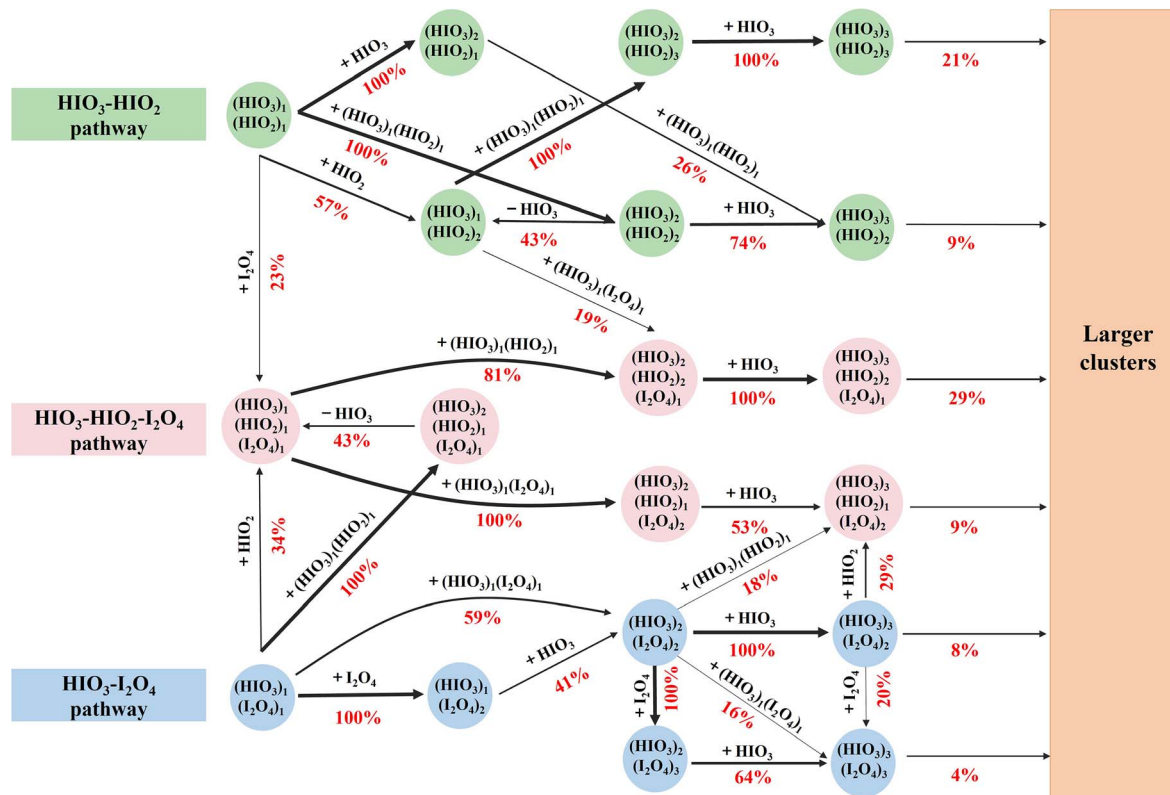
$HIO_3$-$HIO_2$ pathway

$(HIO_3)_1$ $(HIO_2)_1$

$+ HIO_3$
100%

$(HIO_3)_2$ $(HIO_2)_1$

$+ (HIO_3)_1(HIO_2)_1$
100%

$+ HIO_2$
57%

$(HIO_3)_2$ $(HIO_2)_3$

$+ HIO_3$
100%

$(HIO_3)_3$ $(HIO_2)_3$

21%

$+ (HIO_3)_1(HIO_2)_1$
100%

$+ (HIO_3)_1(HIO_2)_1$
26%

$(HIO_3)_1$ $(HIO_2)_2$

$- HIO_3$
43%

$(HIO_3)_2$ $(HIO_2)_2$

$+ HIO_3$
74%

$(HIO_3)_3$ $(HIO_2)_2$

9%

$+ I_2O_4$
23%

$+ (HIO_3)_1(I_2O_4)_1$
19%

Larger clusters

$HIO_3$-$HIO_2$-$I_2O_4$ pathway

$(HIO_3)_1$ $(HIO_2)_1$ $(I_2O_4)_1$

$+ (HIO_3)_1(HIO_2)_1$
81%

$(HIO_3)_2$ $(HIO_2)_2$ $(I_2O_4)_1$

$+ HIO_3$
100%

$(HIO_3)_3$ $(HIO_2)_2$ $(I_2O_4)_1$

29%

$- HIO_3$
43%

$(HIO_3)_2$ $(HIO_2)_1$ $(I_2O_4)_1$

$+ (HIO_3)_1(I_2O_4)_1$
100%

$(HIO_3)_2$ $(HIO_2)_1$ $(I_2O_4)_2$

$+ HIO_3$
53%

$(HIO_3)_3$ $(HIO_2)_1$ $(I_2O_4)_2$

9%

$+ HIO_2$
34%

$+ (HIO_3)_1(HIO_2)_1$
100%

$+ (HIO_3)_1(I_2O_4)_1$
59%

$+ (HIO_3)_1(HIO_2)_1$
18%

$+ HIO_2$
29%

$HIO_3$-$I_2O_4$ pathway

$(HIO_3)_1$ $(I_2O_4)_1$

$+ I_2O_4$
100%

$(HIO_3)_1$ $(I_2O_4)_2$

$+ HIO_3$
41%

$(HIO_3)_2$ $(I_2O_4)_2$

$+ HIO_3$
100%

$(HIO_3)_3$ $(I_2O_4)_2$

8%

$+ I_2O_4$
100%

$+ (HIO_3)_1(I_2O_4)_1$
16%

$+ I_2O_4$
20%

$(HIO_3)_2$ $(I_2O_4)_3$

$+ HIO_3$
64%

$(HIO_3)_3$ $(I_2O_4)_3$

4%